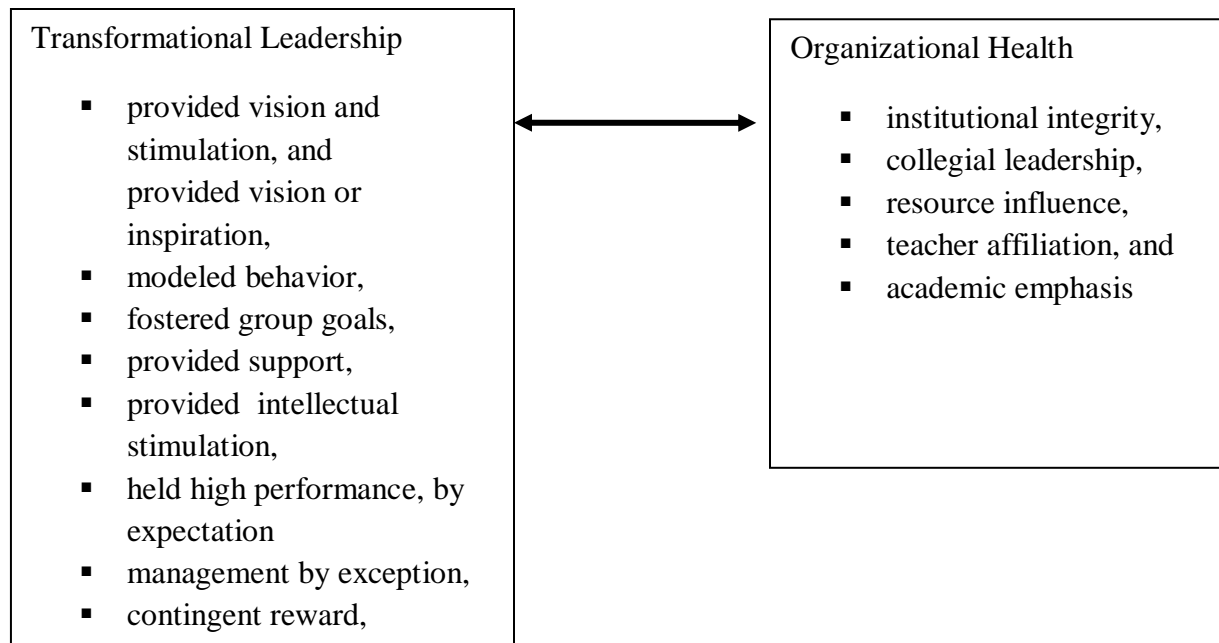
Transformational Leadership

- provided vision and stimulation, and provided vision or inspiration,
- modeled behavior,
- fostered group goals,
- provided support,
- provided intellectual stimulation,
- held high performance, by expectation
- management by exception,
- contingent reward,

Organizational Health

- institutional integrity,
- collegial leadership,
- resource influence,
- teacher affiliation, and
- academic emphasis